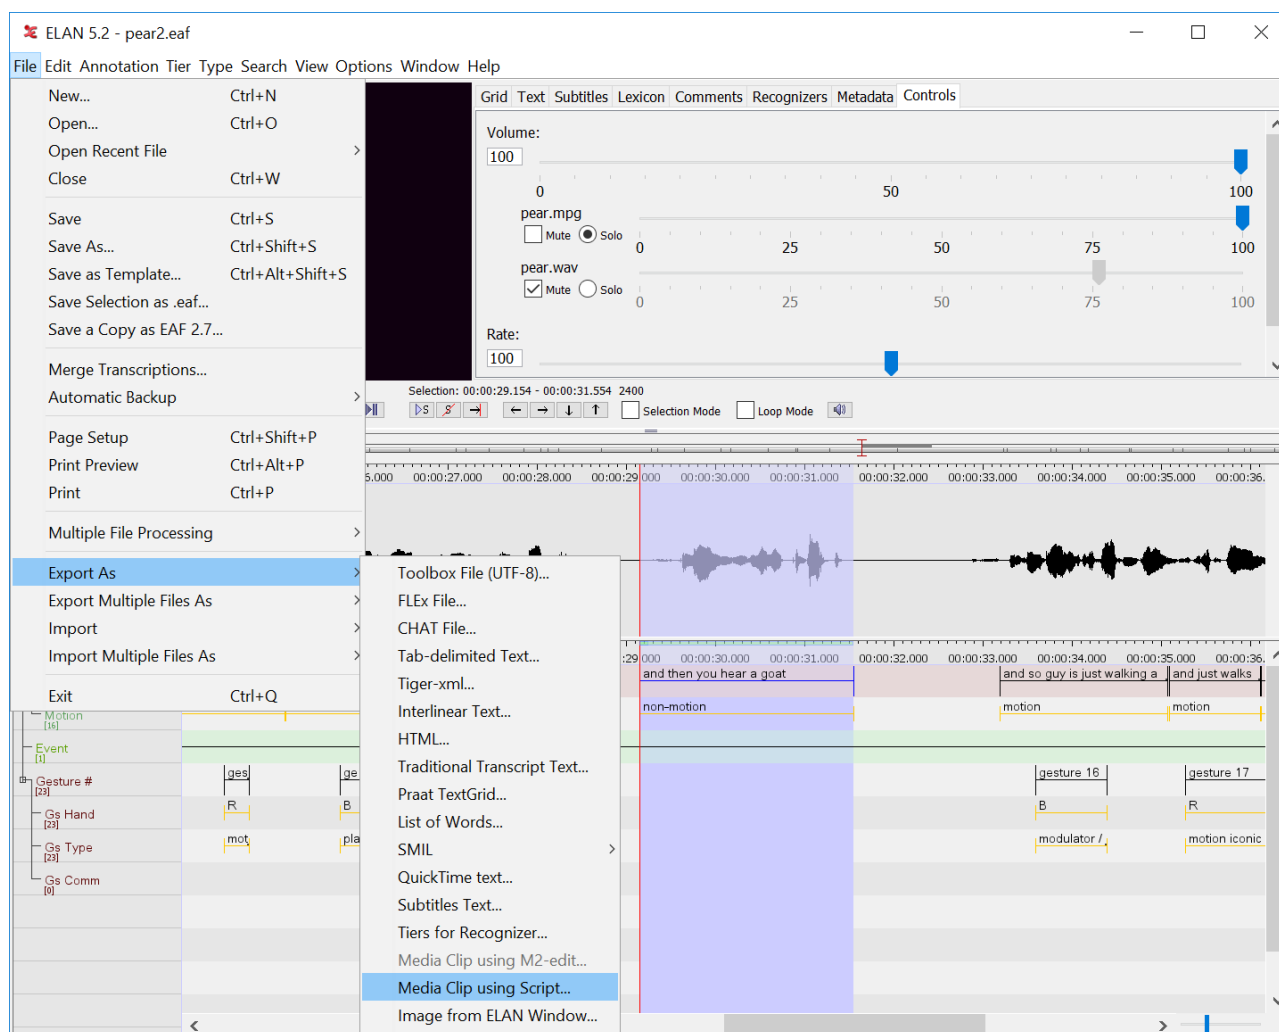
ELAN 5.2 - pear2.eaf

File Edit Annotation Tier Type Search View Options Window Help

New... Ctrl+N
Open... Ctrl+O
Open Recent File
Close Ctrl+W

Save Ctrl+S
Save As... Ctrl+Shift+S
Save as Template... Ctrl+Alt+Shift+S
Save Selection as .eaf...
Save a Copy as EAF 2.7...

Merge Transcriptions...
Automatic Backup

Page Setup Ctrl+Shift+P
Print Preview Ctrl+Alt+P
Print Ctrl+P

Multiple File Processing

Export As
Export Multiple Files As
Import
Import Multiple Files As

Exit Ctrl+Q

Toolbox File (UTF-8)...
FLEx File...
CHAT File...
Tab-delimited Text...
Tiger-xml...
Interlinear Text...
HTML...
Traditional Transcript Text...
Praat TextGrid...
List of Words...
SMIL
QuickTime text...
Subtitles Text...
Tiers for Recognizer...
Media Clip using M2-edit...
Media Clip using Script...
Image from ELAN Window...

Grid Text Subtitles Lexicon Comments Recognizers Metadata Controls

Volume:
100
0 50 100
pear.mpg
Mute Solo
0 25 50 75 100
pear.wav
Mute Solo
0 25 50 75 100
Rate:
100

Selection: 00:00:29.154 - 00:00:31.554 2400
Selection Mode Loop Mode

5.000 00:00:27.000 00:00:28.000 00:00:29.000 00:00:30.000 00:00:31.000 00:00:32.000 00:00:33.000 00:00:34.000 00:00:35.000 00:00:36.

:29.000 00:00:30.000 00:00:31.000 00:00:32.000 00:00:33.000 00:00:34.000 00:00:35.000 00:00:36.

and then you hear a goat
and so guy is just walking a
and just walks
non-motion
motion
motion

Motion [16]
Event [1]
Gesture # [23]
Gs Hand [23]
Gs Type [23]
Gs Comm [0]

ges
ge
gesture 16
gesture 17
R
B
B
R
mot
pla
modulator /
motion iconic